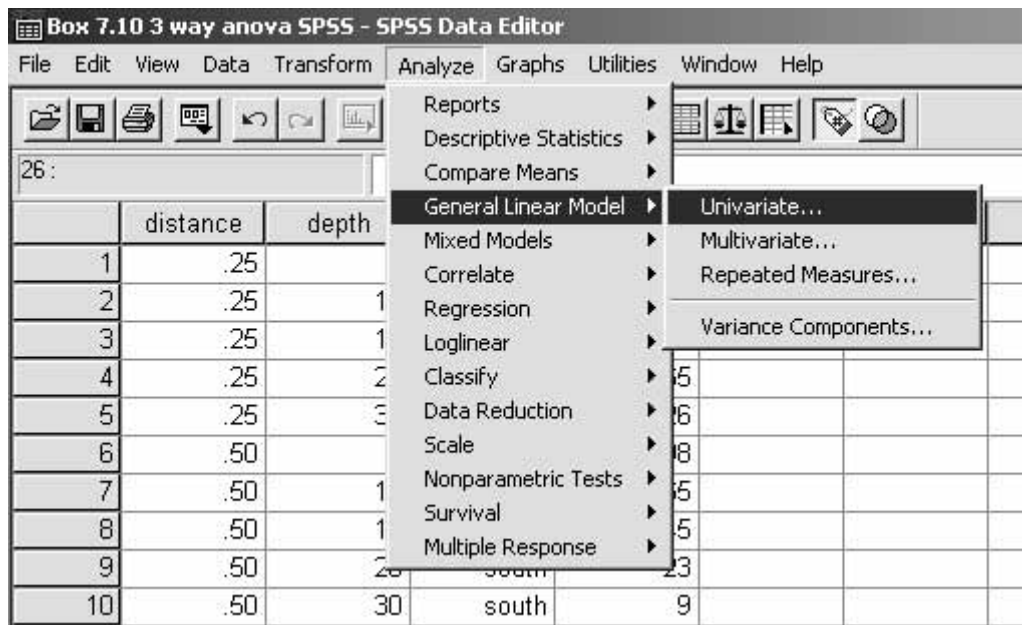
Box 7.10 3 way anova SPSS - SPSS Data Editor

File Edit View Data Transform Analyze Graphs Utilities Window Help

26 :

Reports
Descriptive Statistics
Compare Means
General Linear Model
Mixed Models
Correlate
Regression
Loglinear
Classify
Data Reduction
Scale
Nonparametric Tests
Survival
Multiple Response

Univariate...
Multivariate...
Repeated Measures...
Variance Components...

| | distance | depth | | |
|---|---|---|---|---|
| 1 | .25 | | | |
| 2 | .25 | 1 | | |
| 3 | .25 | 1 | | |
| 4 | .25 | 2 | | 35 |
| 5 | .25 | 3 | | 26 |
| 6 | .50 | | | 18 |
| 7 | .50 | 1 | | 35 |
| 8 | .50 | 1 | | 15 |
| 9 | .50 | 20 | south | 23 |
| 10 | .50 | 30 | south | 9 |